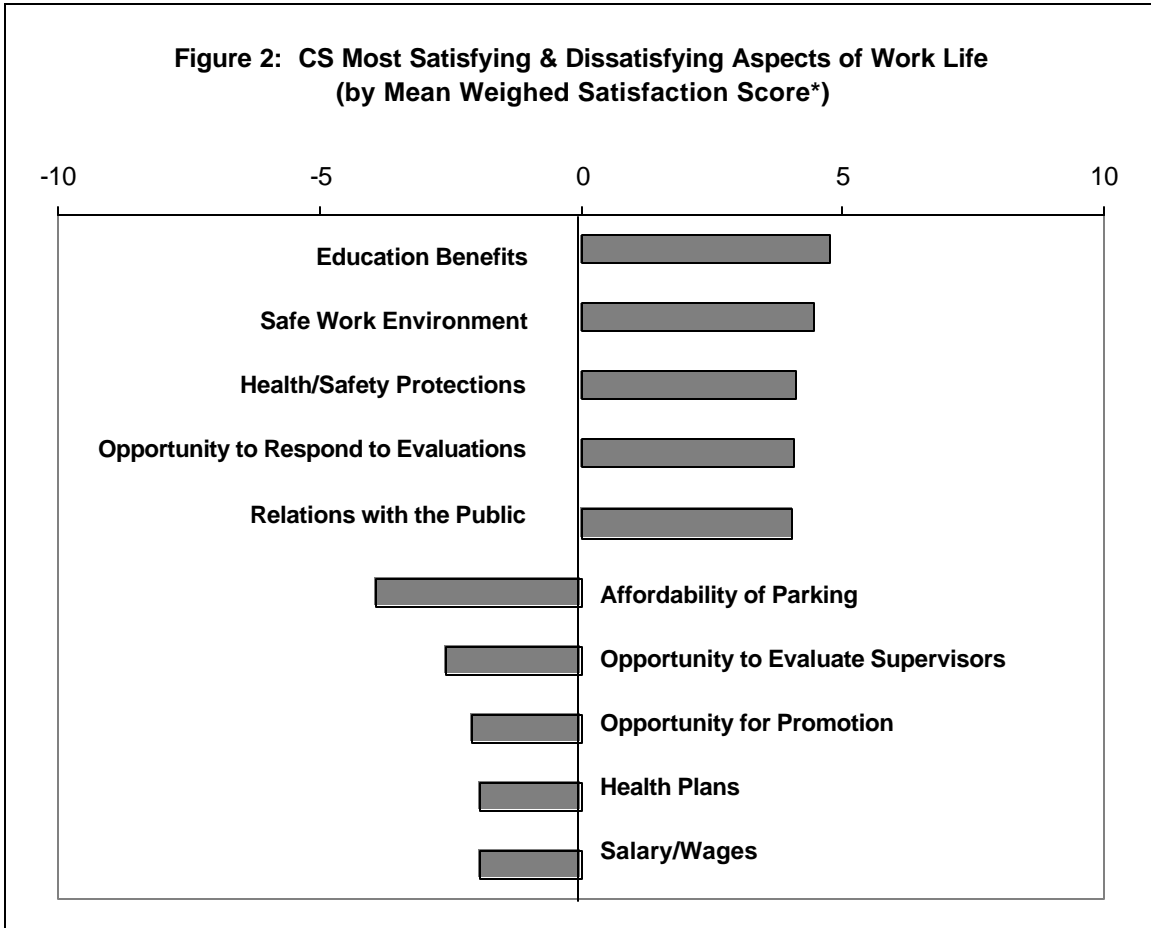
Figure 2: CS Most Satisfying & Dissatisfying Aspects of Work Life (by Mean Weighed Satisfaction Score*)

-10
-5
0
5
10

Education Benefits
Safe Work Environment
Health/Safety Protections
Opportunity to Respond to Evaluations
Relations with the Public
Affordability of Parking
Opportunity to Evaluate Supervisors
Opportunity for Promotion
Health Plans
Salary/Wages